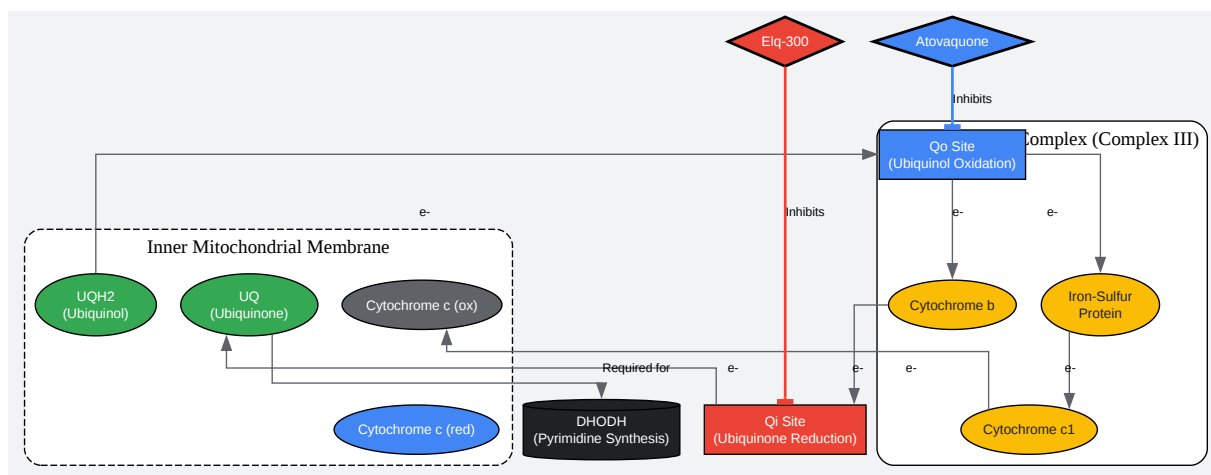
Elq-300

Atovaquone

Inhibits

Complex (Complex III)

Qo Site
(Ubiquinol Oxidation)

e-

Inhibits

e-

e-

Inner Mitochondrial Membrane

UQH2
(Ubiquinol)

UQ
(Ubiquinone)

Cytochrome c (ox)

Cytochrome b

Iron-Sulfur
Protein

Required for

e-

e-

e-

e-

Cytochrome c (red)

DHODH
(Pyrimidine Synthesis)

Qi Site
(Ubiquinone Reduction)

Cytochrome c1